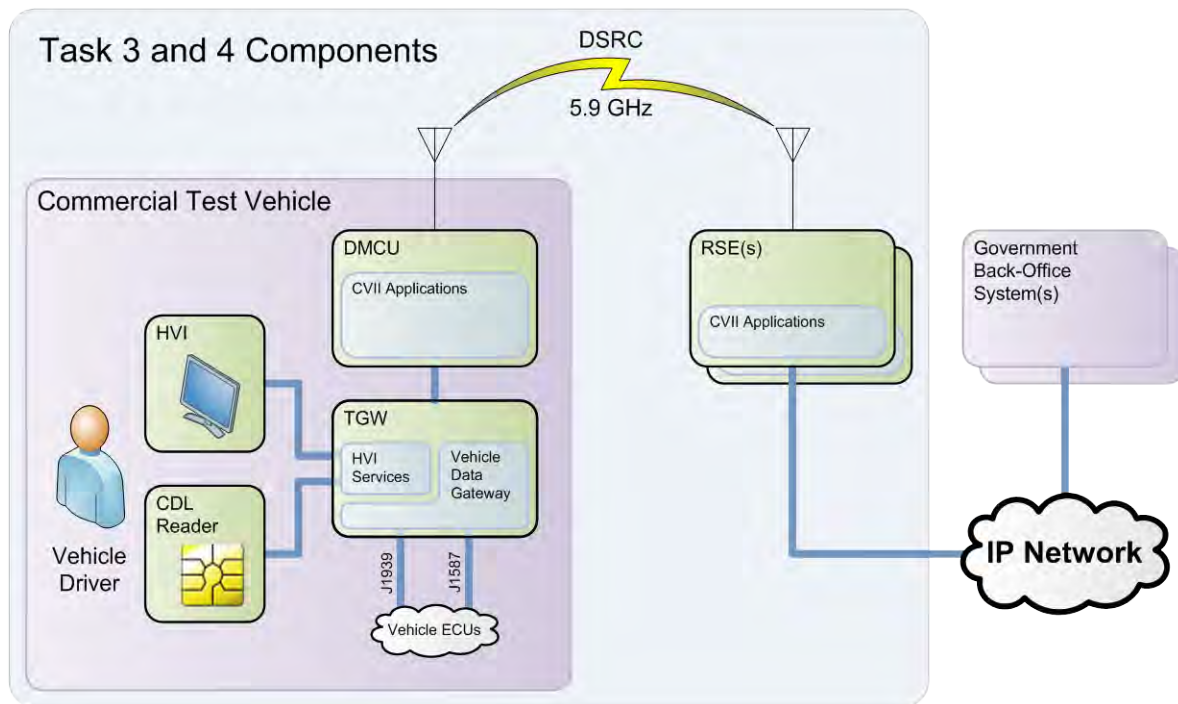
Task 3 and 4 Components

DSRC

5.9 GHz

Commercial Test Vehicle

DMCU

CVII Applications

HVI

TGW

HVI Services

Vehicle Data Gateway

CDL Reader

Vehicle Driver

J1939

J1587

Vehicle ECUs

RSE(s)

CVII Applications

Government Back-Office System(s)

IP Network